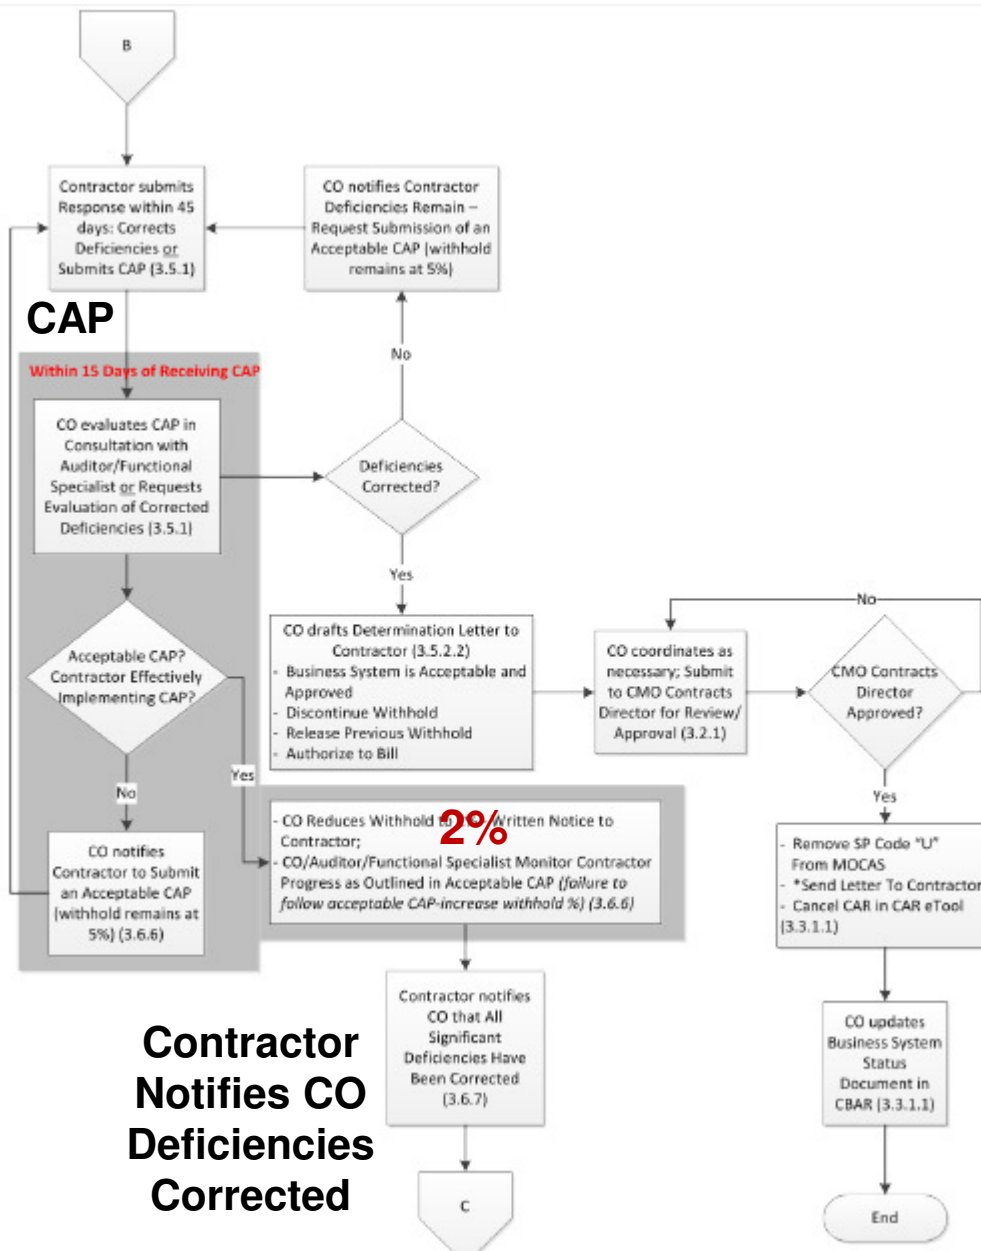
B

Contractor submits Response within 45 days: Corrects Deficiencies or Submits CAP (3.5.1)

CO notifies Contractor Deficiencies Remain – Request Submission of an Acceptable CAP (withhold remains at 5%)

CAP

Within 15 Days of Receiving CAP

No

CO evaluates CAP in Consultation with Auditor/Functional Specialist or Requests Evaluation of Corrected Deficiencies (3.5.1)

Deficiencies Corrected?

Yes

CO drafts Determination Letter to Contractor (3.5.2.2)
- Business System is Acceptable and Approved
- Discontinue Withhold
- Release Previous Withhold
- Authorize to Bill

No

CO coordinates as necessary; Submit to CMO Contracts Director for Review/ Approval (3.2.1)

CMO Contracts Director Approved?

Acceptable CAP? Contractor Effectively Implementing CAP?

Yes

No

- CO Reduces Withhold to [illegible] Written Notice to Contractor;
- CO/Auditor/Functional Specialist Monitor Contractor Progress as Outlined in Acceptable CAP (failure to follow acceptable CAP-increase withhold %) (3.6.6)

2%

Yes

- Remove SP Code "U" From MOCAS
- *Send Letter To Contractor
- Cancel CAR in CAR eTool (3.3.1.1)

CO notifies Contractor to Submit an Acceptable CAP (withhold remains at 5%) (3.6.6)

Contractor notifies CO that All Significant Deficiencies Have Been Corrected (3.6.7)

CO updates Business System Status Document in CBAR (3.3.1.1)

Contractor Notifies CO Deficiencies Corrected

C

End